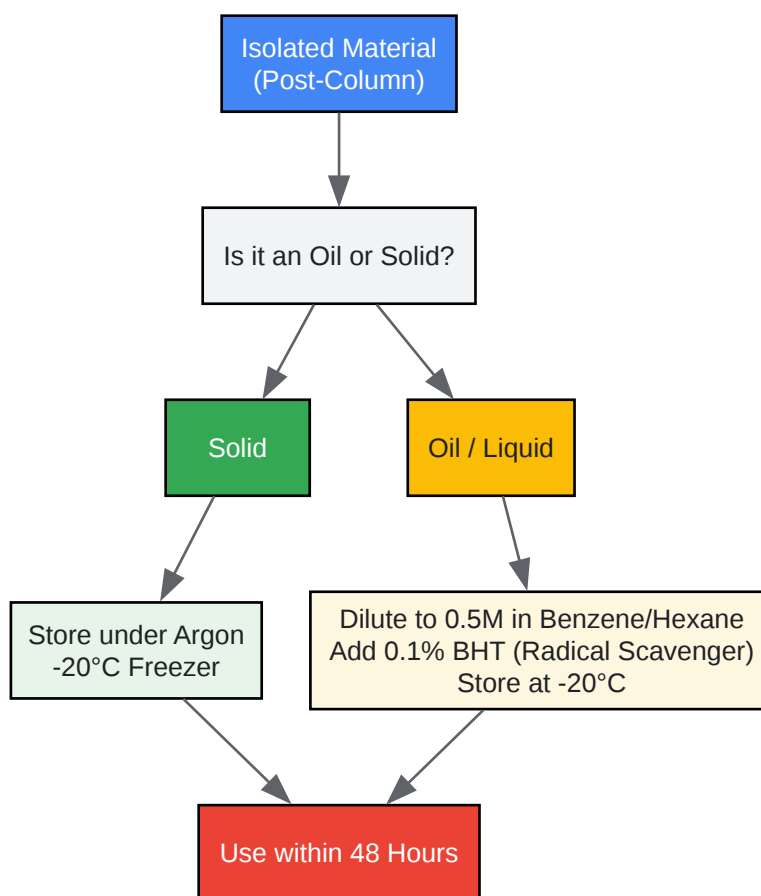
Isolated Material
(Post-Column)

Is it an Oil or Solid?

Solid

Oil / Liquid

Store under Argon
-20°C Freezer

Dilute to 0.5M in Benzene/Hexane
Add 0.1% BHT (Radical Scavenger)
Store at -20°C

Use within 48 Hours